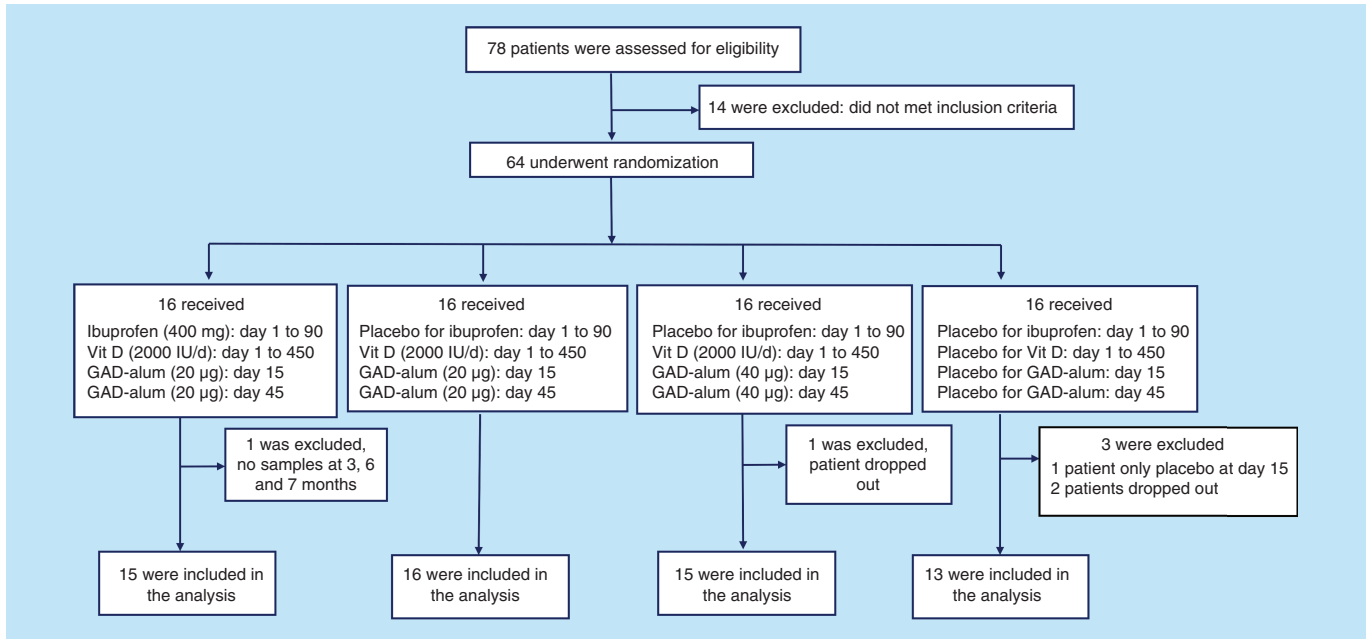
78 patients were assessed for eligibility

14 were excluded: did not met inclusion criteria

64 underwent randomization

16 received
Ibuprofen (400 mg): day 1 to 90
Vit D (2000 IU/d): day 1 to 450
GAD-alum (20 μg): day 15
GAD-alum (20 μg): day 45

1 was excluded, no samples at 3, 6 and 7 months

15 were included in the analysis

16 received
Placebo for ibuprofen: day 1 to 90
Vit D (2000 IU/d): day 1 to 450
GAD-alum (20 μg): day 15
GAD-alum (20 μg): day 45

16 were included in the analysis

16 received
Placebo for ibuprofen: day 1 to 90
Vit D (2000 IU/d): day 1 to 450
GAD-alum (40 μg): day 15
GAD-alum (40 μg): day 45

1 was excluded, patient dropped out

15 were included in the analysis

16 received
Placebo for ibuprofen: day 1 to 90
Placebo for Vit D: day 1 to 450
Placebo for GAD-alum: day 15
Placebo for GAD-alum: day 45

3 were excluded
1 patient only placebo at day 15
2 patients dropped out

13 were included in the analysis